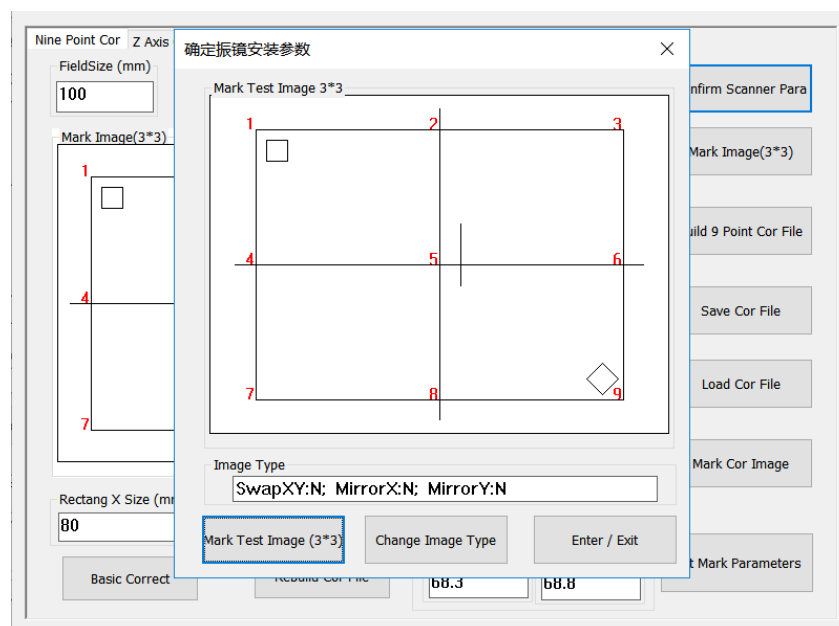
Nine Point Cor | Z Axis

FieldSize (mm)

100

Mark Image(3*3)

1

4

7

Rectang X Size (mr

80

Basic Correct

Rebuild Cor File

68.3

68.8

确定振镜安装参数

Mark Test Image 3*3

1 2 3

4 5 6

7 8 9

Image Type

SwapXY:N; MirrorX:N; MirrorY:N

Mark Test Image (3*3)

Change Image Type

Enter / Exit

nfirm Scanner Para

Mark Image(3*3)

uild 9 Point Cor File

Save Cor File

Load Cor File

Mark Cor Image

t Mark Parameters